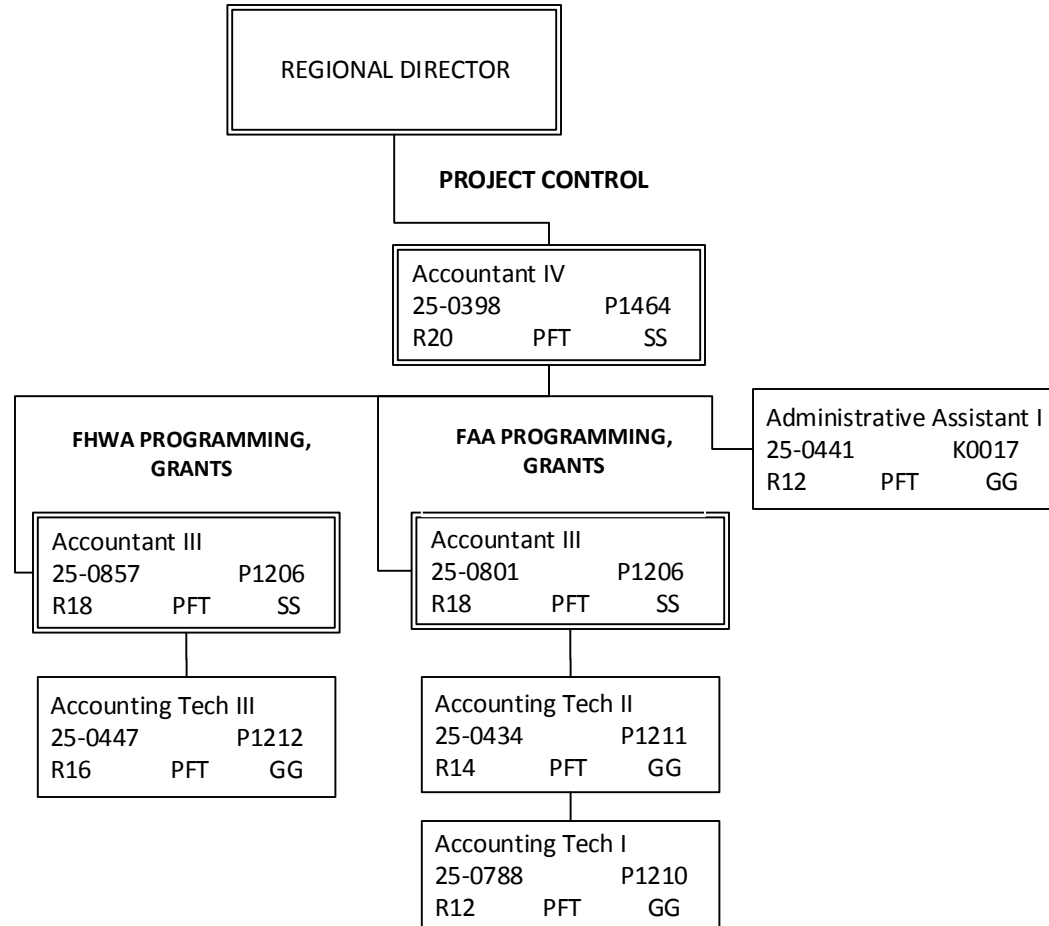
REGIONAL DIRECTOR

**PROJECT CONTROL**

Accountant IV
25-0398 P1464
R20 PFT SS

**FHWA PROGRAMMING, GRANTS**

**FAA PROGRAMMING, GRANTS**

Administrative Assistant I
25-0441 K0017
R12 PFT GG

Accountant III
25-0857 P1206
R18 PFT SS

Accountant III
25-0801 P1206
R18 PFT SS

Accounting Tech III
25-0447 P1212
R16 PFT GG

Accounting Tech II
25-0434 P1211
R14 PFT GG

Accounting Tech I
25-0788 P1210
R12 PFT GG